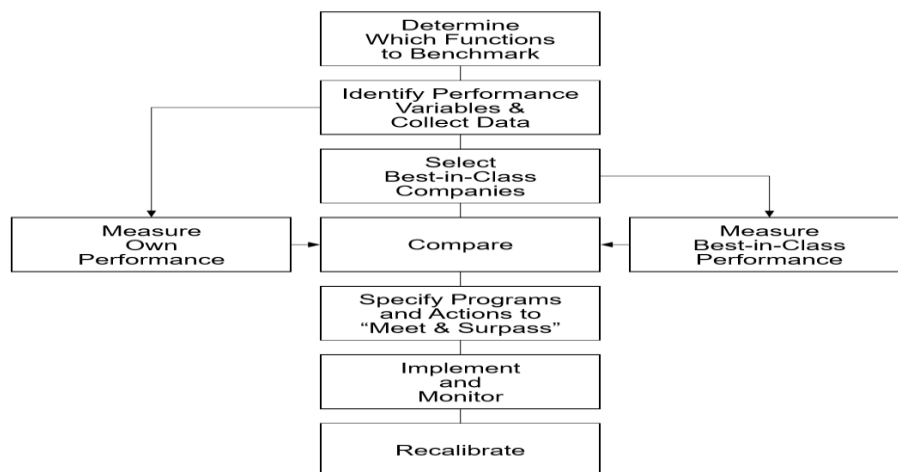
Determine Which Functions to Benchmark

Identify Performance Variables & Collect Data

Select Best-in-Class Companies

Measure Own Performance

Compare

Measure Best-in-Class Performance

Specify Programs and Actions to "Meet & Surpass"

Implement and Monitor

Recalibrate